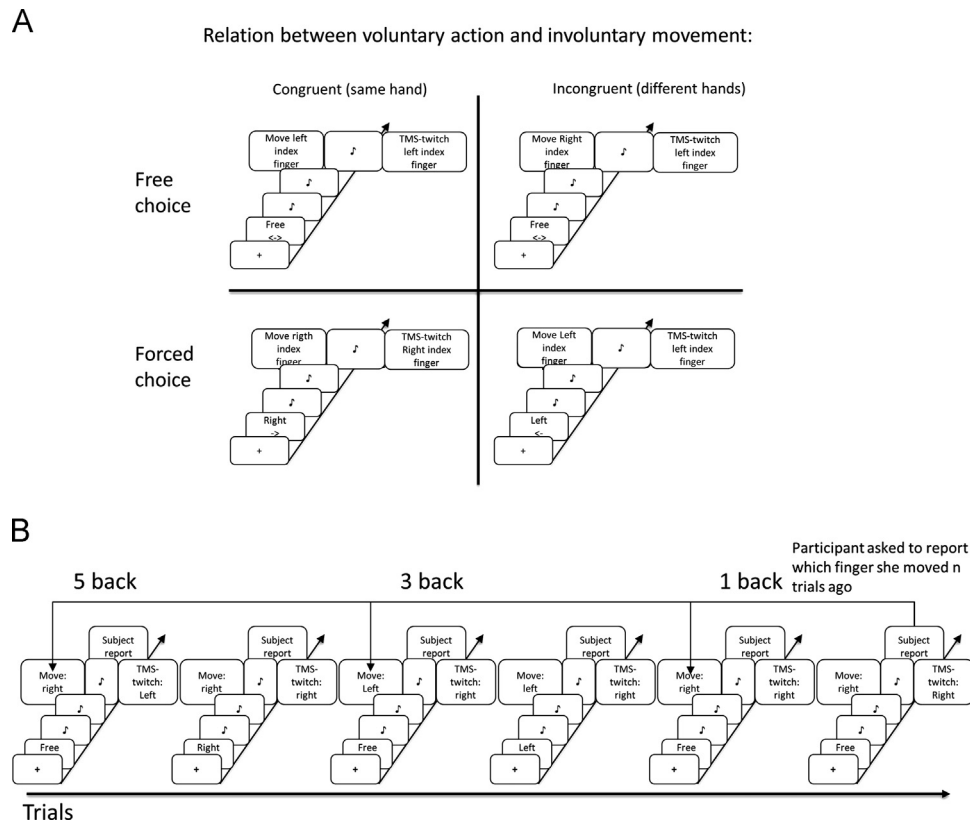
A

Relation between voluntary action and involuntary movement:

Congruent (same hand)

Incongruent (different hands)

Free choice

Move left index finger

♪

TMS-twitch left index finger

♪

♪

Free <->

+

Move Right index finger

♪

TMS-twitch left index finger

♪

♪

Free <->

+

Forced choice

Move rigth index finger

♪

TMS-twitch Right index finger

♪

♪

Right ->

+

Move Left index finger

♪

TMS-twitch left index finger

♪

♪

Left <-

+

B

Participant asked to report which finger she moved n trials ago

5 back

3 back

1 back

Subject report

Move: right

♪

TMS-twitch: Left

♪

♪

Free

+

Subject report

Move: right

♪

TMS-twitch: right

♪

♪

Right

+

Subject report

Move: Left

♪

TMS-twitch: right

♪

♪

Free

+

Subject report

Move: left

♪

TMS-twitch: right

♪

♪

Left

+

Subject report

Move: right

♪

TMS-twitch: right

♪

♪

Free

+

Subject report

Move: right

♪

TMS-twitch: Right

♪

♪

Free

+

Trials